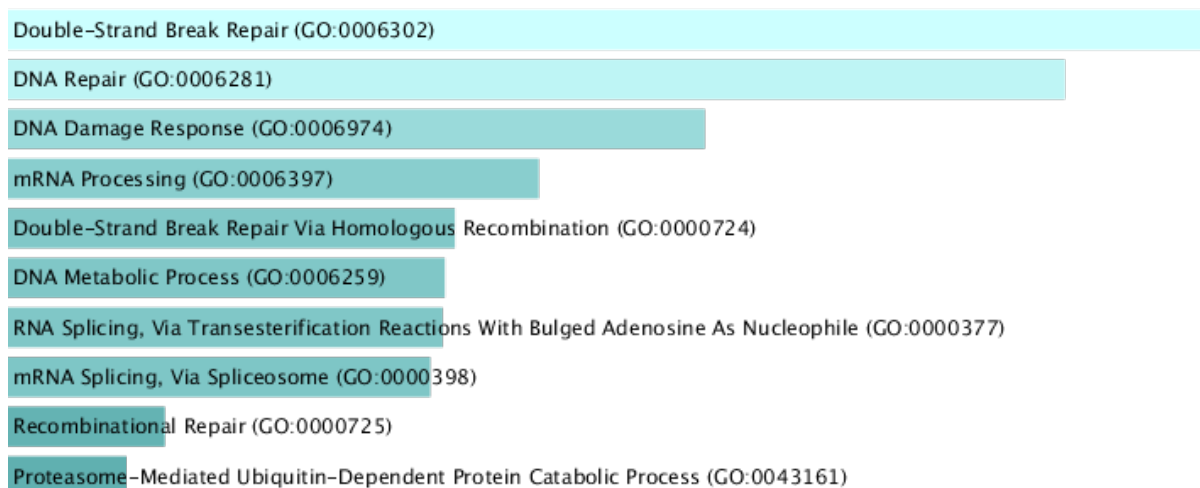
Double-Strand Break Repair (GO:0006302)

DNA Repair (GO:0006281)

DNA Damage Response (GO:0006974)

mRNA Processing (GO:0006397)

Double-Strand Break Repair Via Homologous Recombination (GO:0000724)

DNA Metabolic Process (GO:0006259)

RNA Splicing, Via Transesterification Reactions With Bulged Adenosine As Nucleophile (GO:0000377)

mRNA Splicing, Via Spliceosome (GO:0000398)

Recombinational Repair (GO:0000725)

Proteasome-Mediated Ubiquitin-Dependent Protein Catabolic Process (GO:0043161)